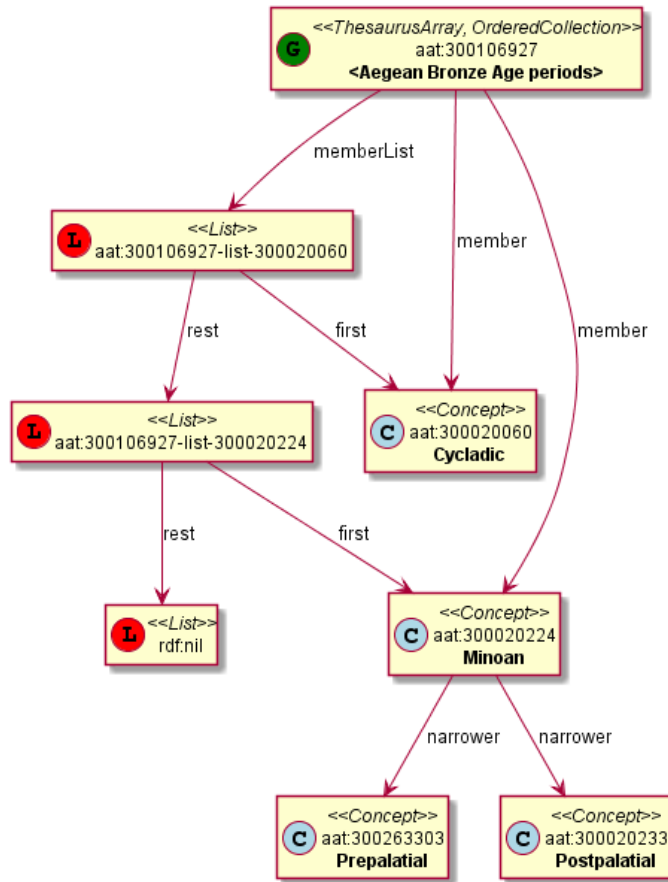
G
<<ThesaurusArray, OrderedCollection>>
aat:300106927
<Aegean Bronze Age periods>

memberList

member

member

L
<<List>>
aat:300106927-list-300020060

rest

first

L
<<List>>
aat:300106927-list-300020224

C
<<Concept>>
aat:300020060
Cycladic

rest

first

L
<<List>>
rdf:nil

C
<<Concept>>
aat:300020224
Minoan

narrower

narrower

C
<<Concept>>
aat:300263303
Prepalatial

C
<<Concept>>
aat:300020233
Postpalatial